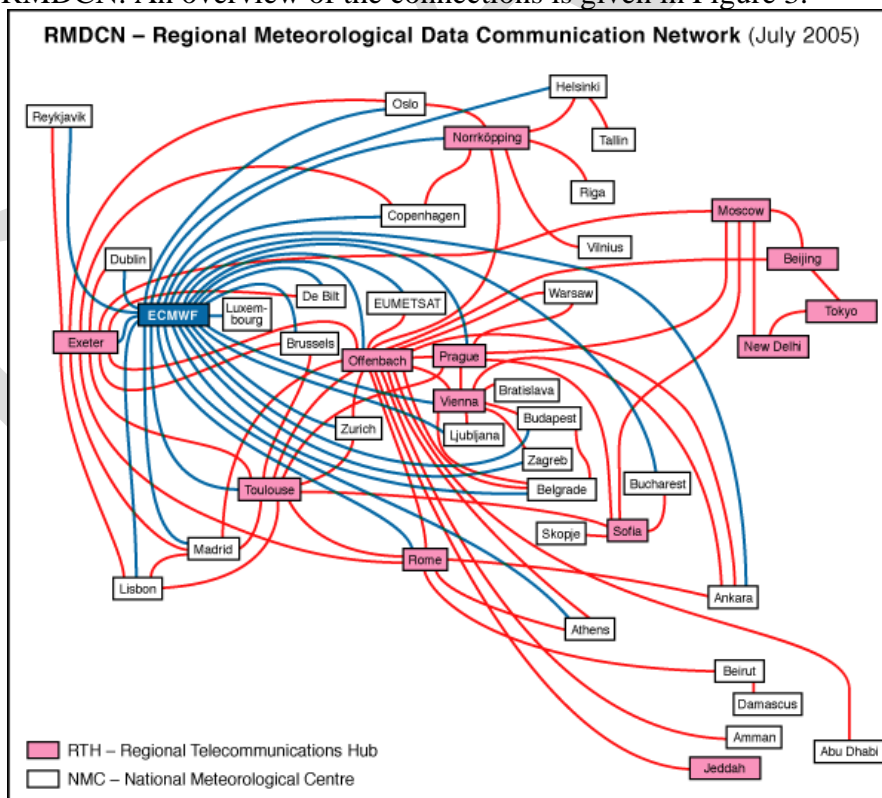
RMDCN. An overview of the connections is given in Figure 3.

RMDCN – Regional Meteorological Data Communication Network (July 2005)

Helsinki
Oslo
Reykjavik
Norrköpping
Tallin
Riga
Copenhagen
Moscow
Vilnius
Dublin
Beijing
De Bilt
Warsaw
EUMETSAT
ECMWF
Luxembourg
Tokyo
Exeter
Brussels
New Delhi
Offenbach
Prague
Bratislava
Vienna
Budapest
Zurich
Ljubljana
Zagreb
Bucharest
Toulouse
Belgrade
Skopje
Sofia
Madrid
Rome
Lisbon
Ankara
Athens
Beirut
Damascus
Amman
Abu Dhabi
Jeddah

RTH – Regional Telecommunications Hub
NMC – National Meteorological Centre